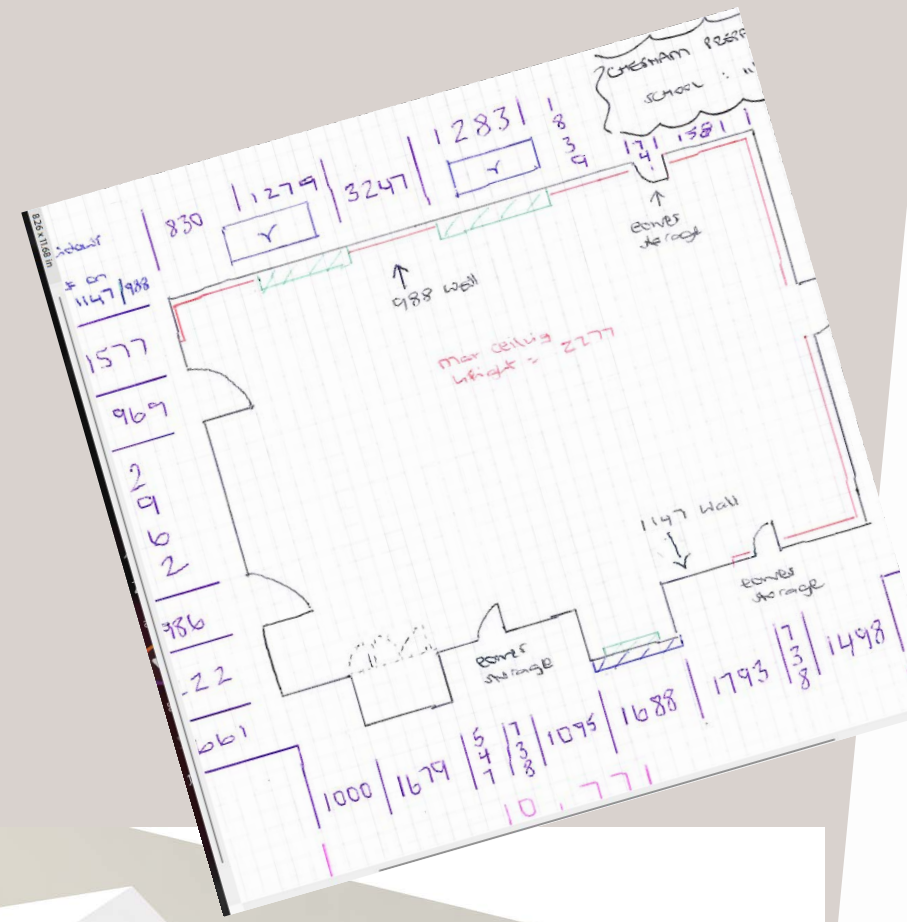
CHESHAM PREP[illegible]
SCHOOL : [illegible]

8.26 x 11.69 in

1283
1
8
3
9

1279 | 3247 |

830

171
4

1381

eaves storage

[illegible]dow
# on
1147 / 988

988 wall

Max ceiling height = 2277

1577

969

2
9
6
2

1147 wall

eaves storage

986

122

061

eaves storage

1000 | 1679 | 5 4 7 | 7 3 8 | 1095 | 1688 | 1793 | 7 3 8 | 1498

10,771